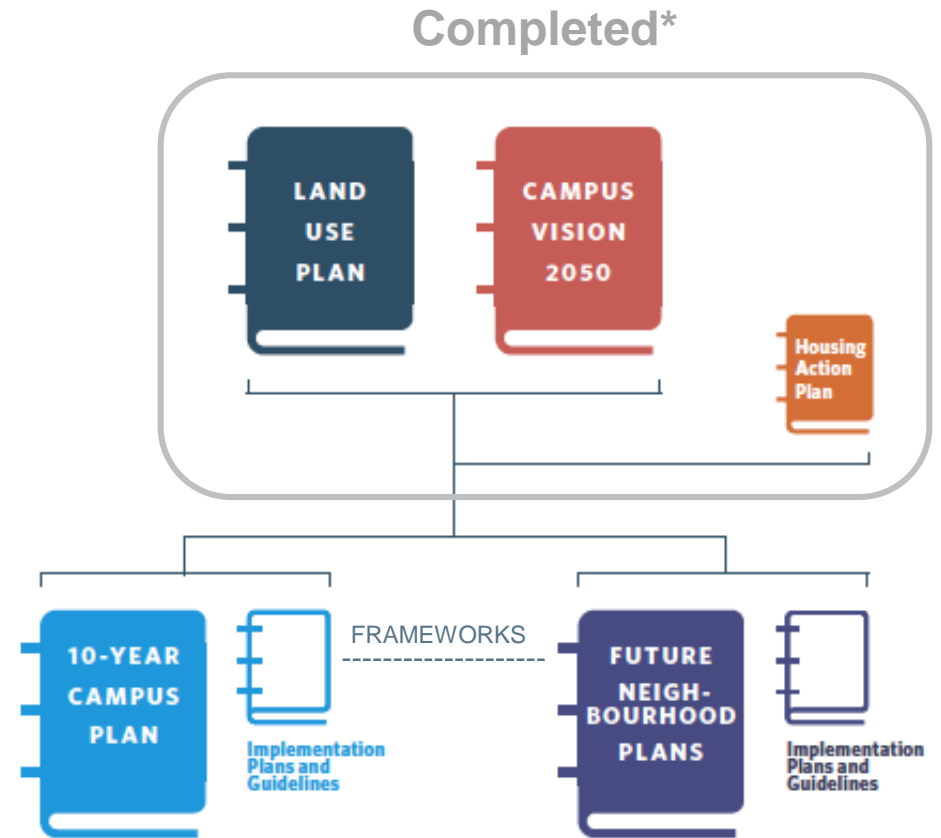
Completed*

LAND USE PLAN

CAMPUS VISION 2050

Housing Action Plan

10-YEAR CAMPUS PLAN

Implementation Plans and Guidelines

FRAMEWORKS

FUTURE NEIGHBOURHOOD PLANS

Implementation Plans and Guidelines